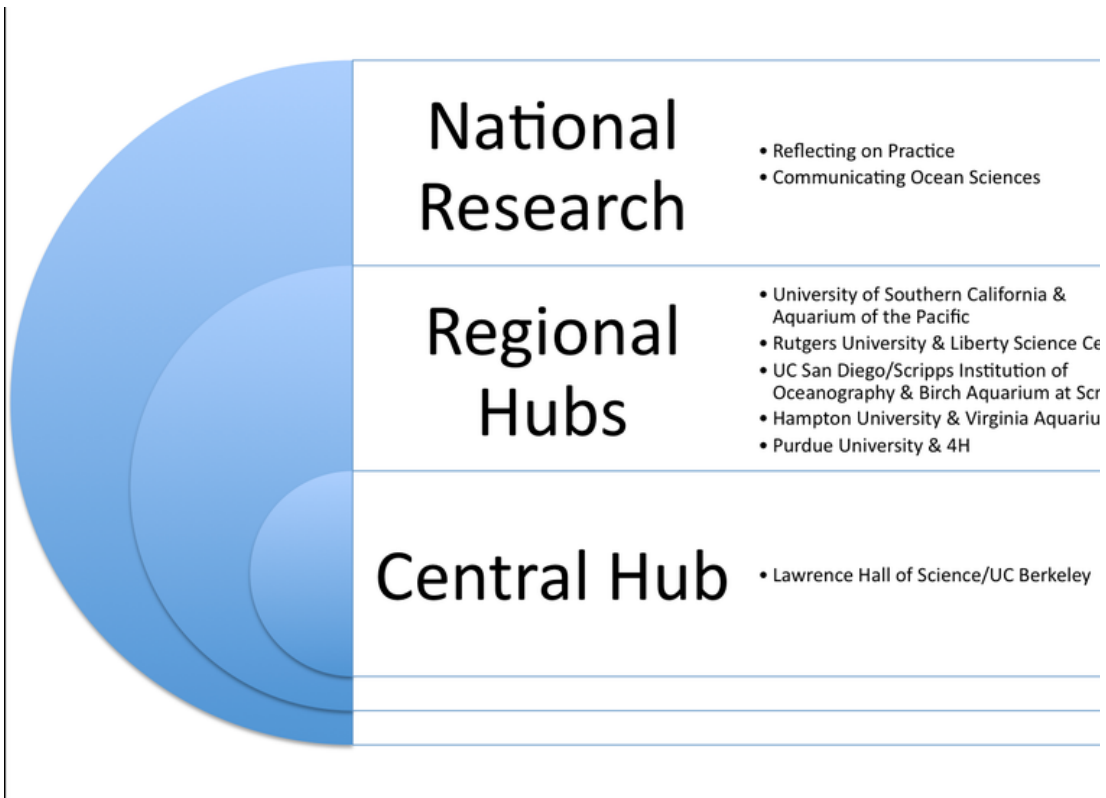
National Research

• Reflecting on Practice
• Communicating Ocean Sciences

Regional Hubs

• University of Southern California & Aquarium of the Pacific
• Rutgers University & Liberty Science Ce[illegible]
• UC San Diego/Scripps Institution of Oceanography & Birch Aquarium at Scr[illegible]
• Hampton University & Virginia Aquariu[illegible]
• Purdue University & 4H

Central Hub

• Lawrence Hall of Science/UC Berkeley